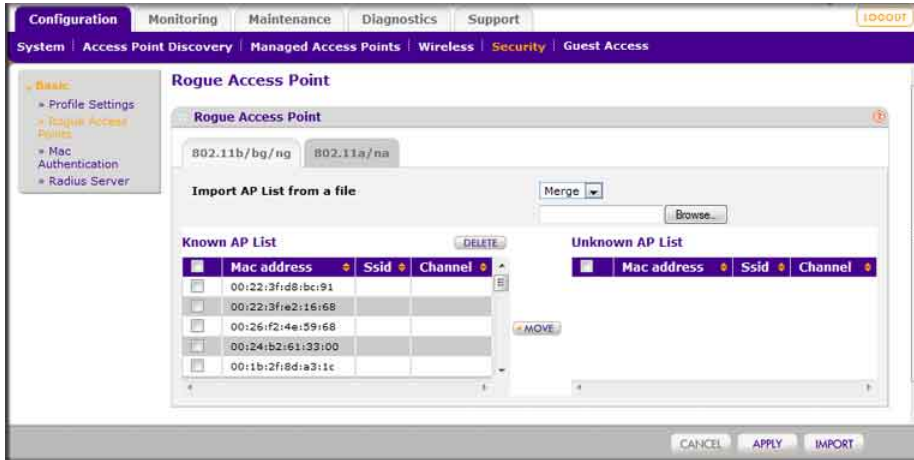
Configuration | Monitoring | Maintenance | Diagnostics | Support

LOGOUT

System | Access Point Discovery | Managed Access Points | Wireless | Security | Guest Access

Basic
» Profile Settings
» Rogue Access Points
» Mac Authentication
» Radius Server

Rogue Access Point

Rogue Access Point

802.11b/bg/ng | 802.11a/na

Import AP List from a file

Merge

Browse...

Known AP List

DELETE

| | Mac address | Ssid | Channel |
|---|---|---|---|
| | 00:22:3f:d8:bc:91 | | |
| | 00:22:3f:e2:16:68 | | |
| | 00:26:f2:4e:59:68 | | |
| | 00:24:b2:61:33:00 | | |
| | 00:1b:2f:8d:a3:1c | | |

MOVE

Unknown AP List

| | Mac address | Ssid | Channel |
|---|---|---|---|

CANCEL | APPLY | IMPORT